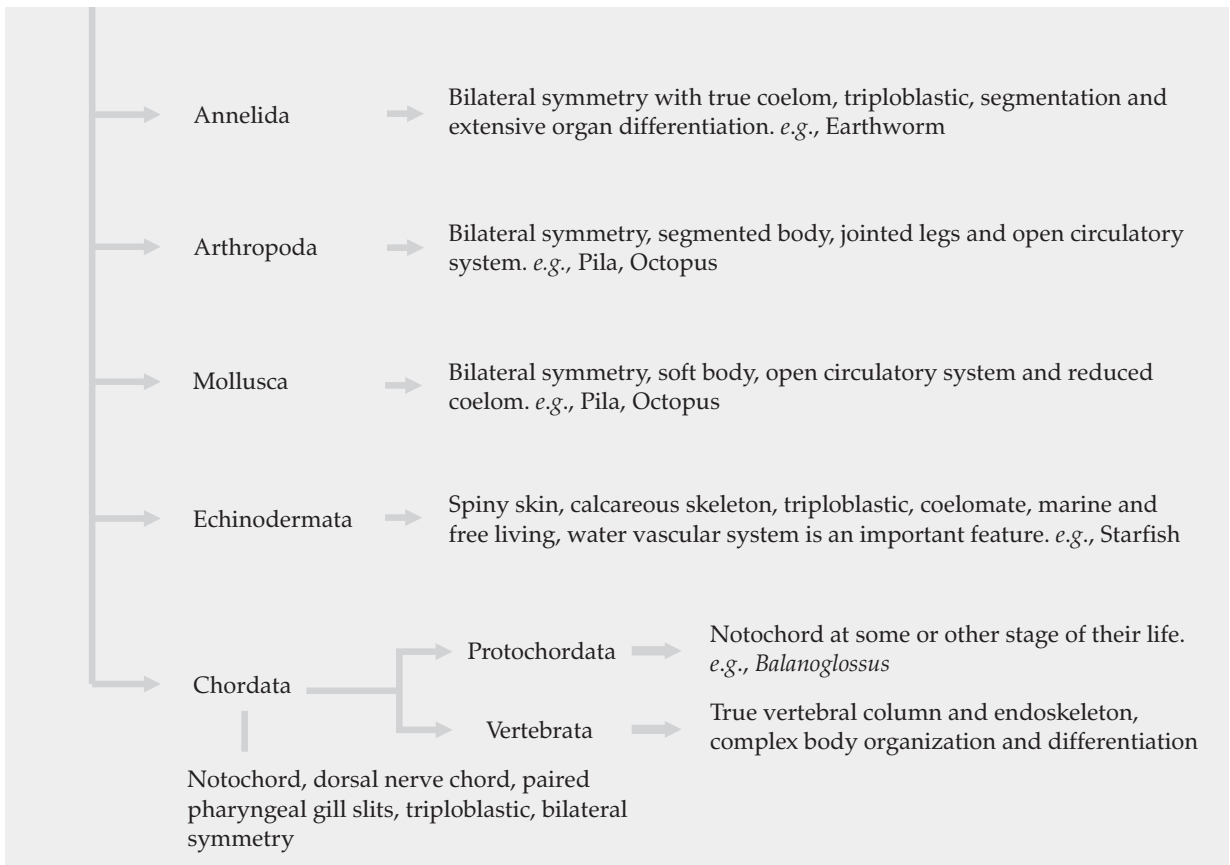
Annelida

Bilateral symmetry with true coelom, triploblastic, segmentation and extensive organ differentiation. *e.g.*, Earthworm

Arthropoda

Bilateral symmetry, segmented body, jointed legs and open circulatory system. *e.g.*, Pila, Octopus

Mollusca

Bilateral symmetry, soft body, open circulatory system and reduced coelom. *e.g.*, Pila, Octopus

Echinodermata

Spiny skin, calcareous skeleton, triploblastic, coelomate, marine and free living, water vascular system is an important feature. *e.g.*, Starfish

Chordata

Protochordata

Notochord at some or other stage of their life. *e.g.*, *Balanoglossus*

Vertebrata

True vertebral column and endoskeleton, complex body organization and differentiation

Notochord, dorsal nerve chord, paired pharyngeal gill slits, triploblastic, bilateral symmetry